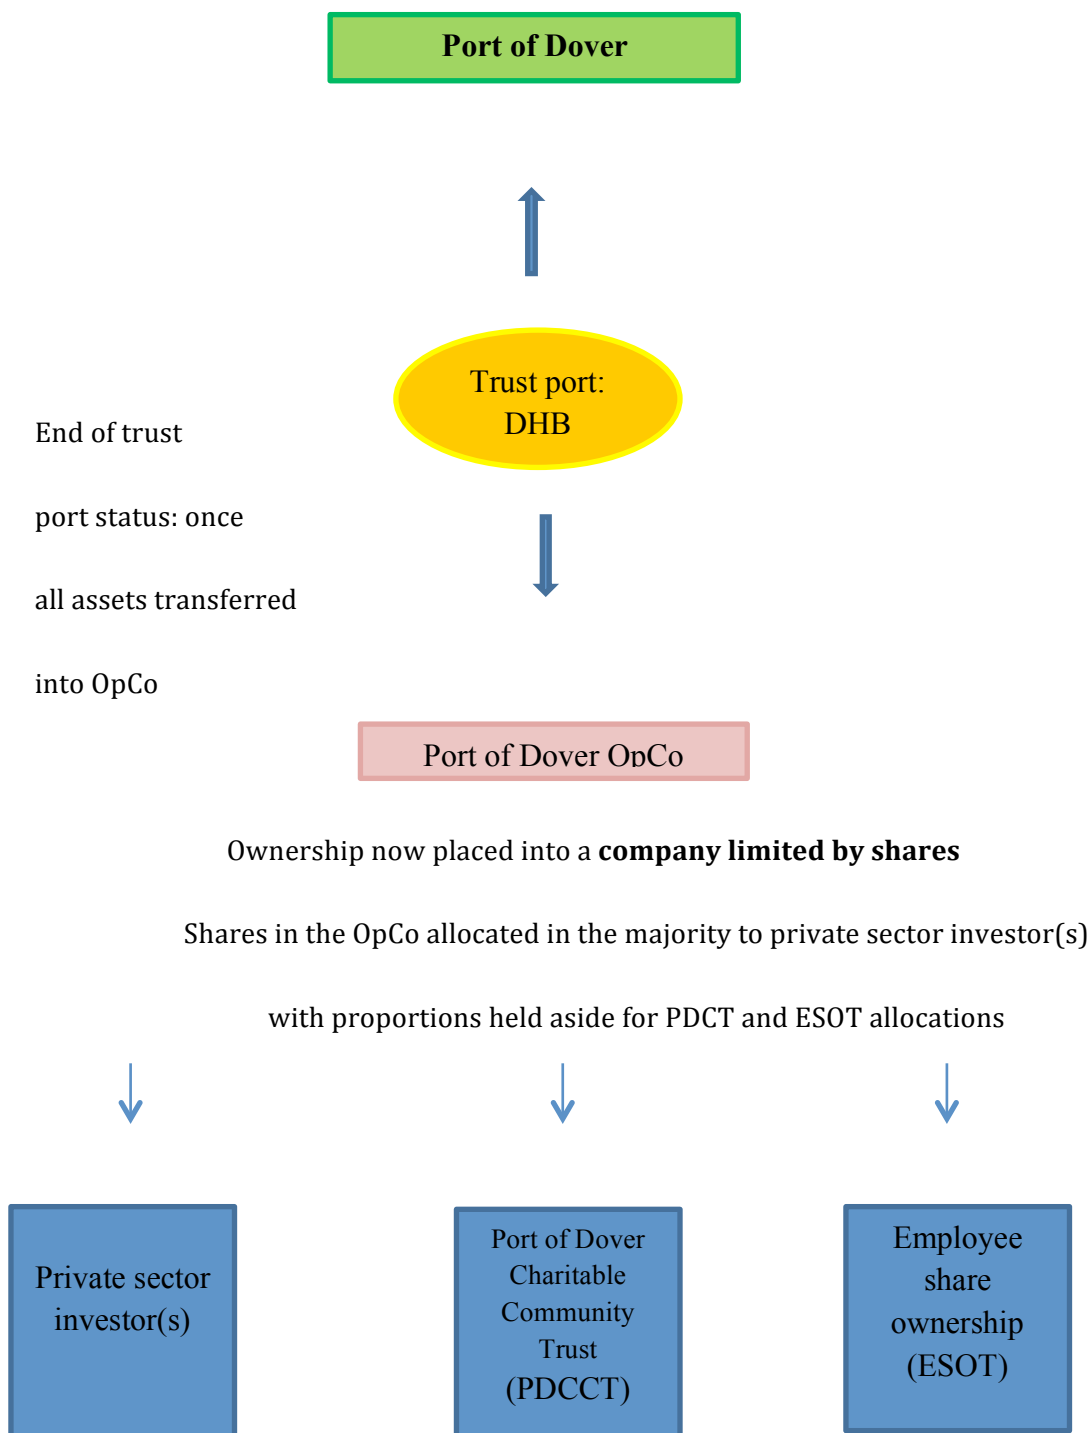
Port of Dover

Trust port: DHB

End of trust

port status: once

all assets transferred

into OpCo

Port of Dover OpCo

Ownership now placed into a **company limited by shares**

Shares in the OpCo allocated in the majority to private sector investor(s)

with proportions held aside for PDCT and ESOT allocations

Private sector investor(s)

Port of Dover Charitable Community Trust (PDCCT)

Employee share ownership (ESOT)